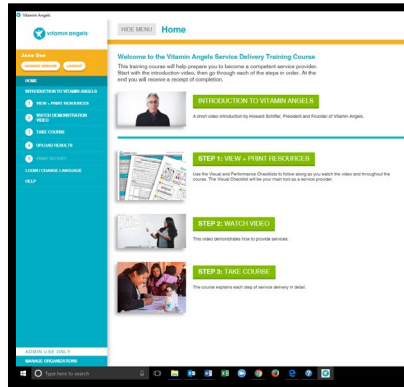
Vitamin Angels

vitamin angels

Jane Doe

CHANGE PASSWORD LOGOUT

HOME

INTRODUCTION TO VITAMIN ANGELS

1 VIEW + PRINT RESOURCES

2 WATCH DEMONSTRATION VIDEO

3 TAKE COURSE

4 UPLOAD RESULTS

5 PRINT RECEIPT

LOGIN / CHANGE LANGUAGE

HELP

ADMIN USE ONLY

MANAGE ORGANIZATIONS

HIDE MENU Home

Welcome to the Vitamin Angels Service Delivery Training Course

This training course will help prepare you to become a competent service provider. Start with the introduction video, then go through each of the steps in order. At the end you will receive a receipt of completion.

INTRODUCTION TO VITAMIN ANGELS

A short video introduction by Howard Schiffer, President and Founder of Vitamin Angels.

STEP 1: VIEW + PRINT RESOURCES

Use the Visual and Performance Checklists to follow along as you watch the video and throughout the course. The Visual Checklist will be your main tool as a service provider.

STEP 2: WATCH VIDEO

This video demonstrates how to provide services.

STEP 3: TAKE COURSE

The course explains each step of service delivery in detail.

Type here to search